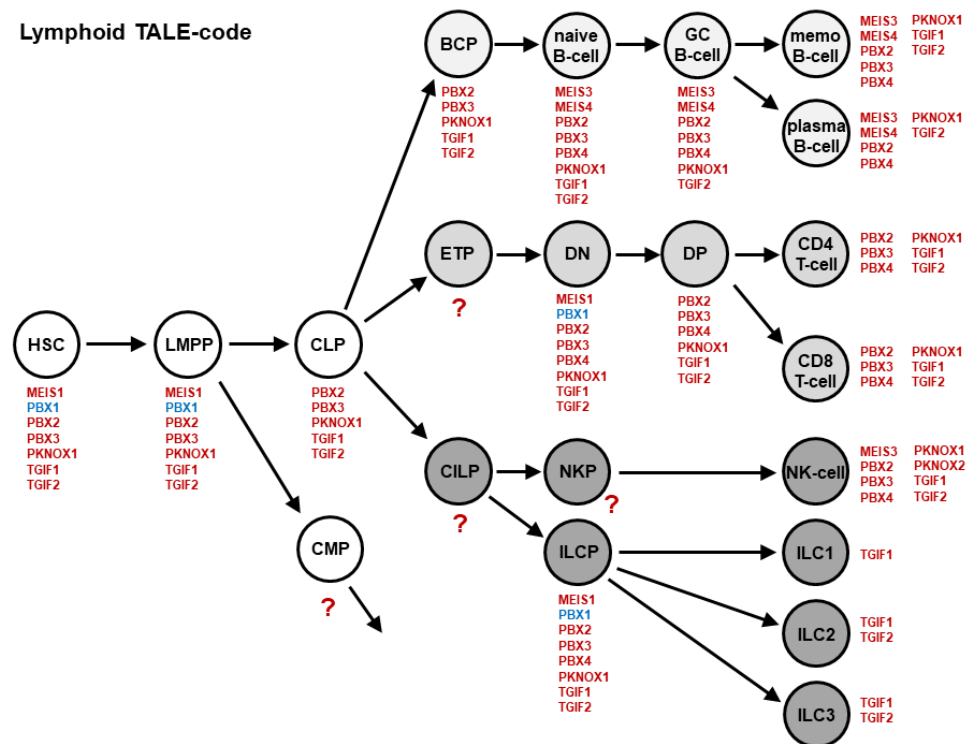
Lymphoid TALE-code

HSC
MEIS1
PBX1
PBX2
PBX3
PKNOX1
TGIF1
TGIF2

LMPP
MEIS1
PBX1
PBX2
PBX3
PKNOX1
TGIF1
TGIF2

CLP
PBX2
PBX3
PKNOX1
TGIF1
TGIF2

CMP
?

BCP
PBX2
PBX3
PKNOX1
TGIF1
TGIF2

naive B-cell
MEIS3
MEIS4
PBX2
PBX3
PBX4
PKNOX1
TGIF1
TGIF2

GC B-cell
MEIS3
MEIS4
PBX2
PBX3
PBX4
PKNOX1
TGIF2

memo B-cell
MEIS3 PKNOX1
MEIS4 TGIF1
PBX2 TGIF2
PBX3
PBX4

plasma B-cell
MEIS3 PKNOX1
MEIS4 TGIF2
PBX2
PBX4

ETP
?

DN
MEIS1
PBX1
PBX2
PBX3
PBX4
PKNOX1
TGIF1
TGIF2

DP
PBX2
PBX3
PBX4
PKNOX1
TGIF1
TGIF2

CD4 T-cell
PBX2 PKNOX1
PBX3 TGIF1
PBX4 TGIF2

CD8 T-cell
PBX2 PKNOX1
PBX3 TGIF1
PBX4 TGIF2

CILP
?

NKP
?

NK-cell
MEIS3 PKNOX1
PBX2 PKNOX2
PBX3 TGIF1
PBX4 TGIF2

ILCP
MEIS1
PBX1
PBX2
PBX3
PBX4
PKNOX1
TGIF1
TGIF2

ILC1
TGIF1

ILC2
TGIF1
TGIF2

ILC3
TGIF1
TGIF2